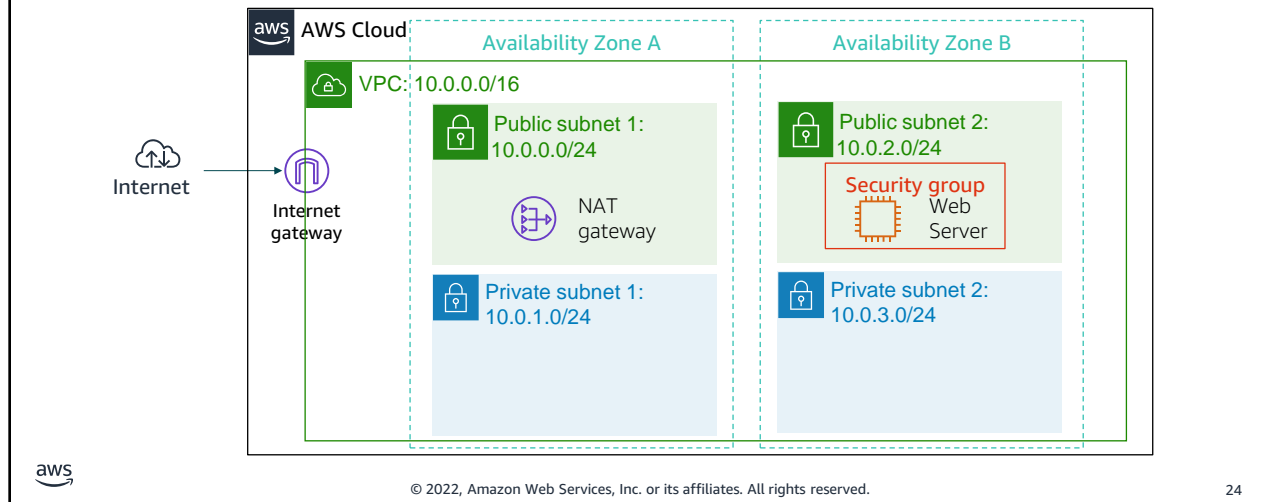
aws AWS Cloud

Availability Zone A

Availability Zone B

VPC: 10.0.0.0/16

Internet

Internet gateway

Public subnet 1: 10.0.0.0/24

NAT gateway

Private subnet 1: 10.0.1.0/24

Public subnet 2: 10.0.2.0/24

Security group

Web Server

Private subnet 2: 10.0.3.0/24

aws

© 2022, Amazon Web Services, Inc. or its affiliates. All rights reserved.

24